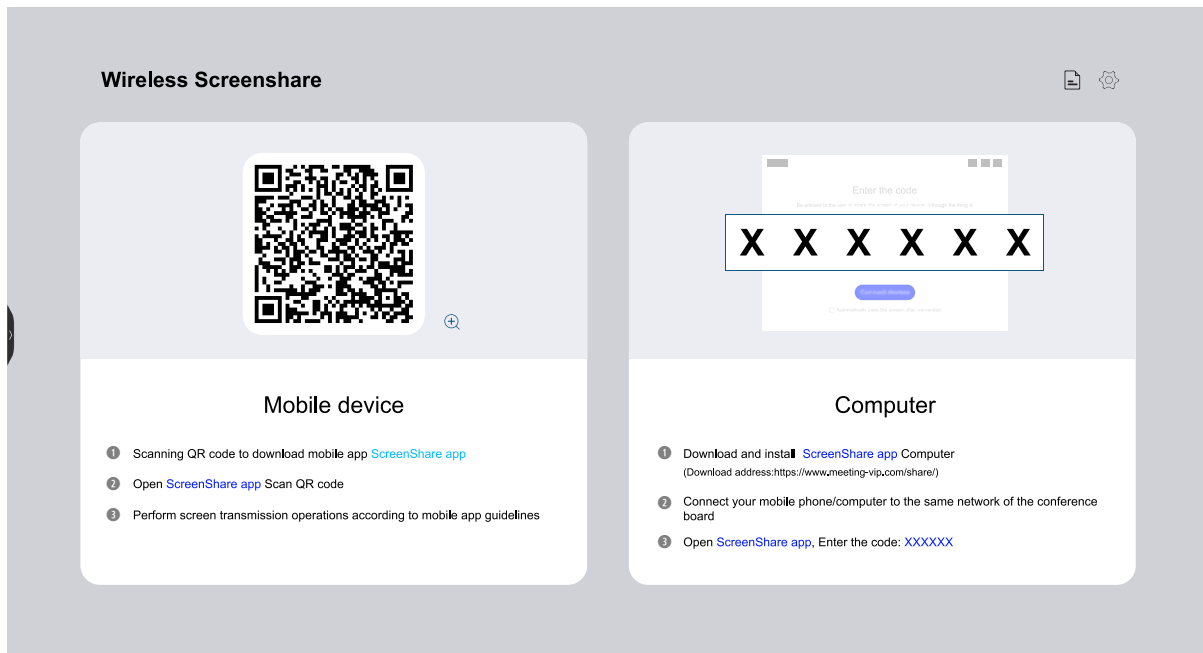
Wireless Screenshare

Enter the code

X X X X X X

Mobile device

1 Scanning QR code to download mobile app ScreenShare app

2 Open ScreenShare app Scan QR code

3 Perform screen transmission operations according to mobile app guidelines

Computer

1 Download and install ScreenShare app Computer
(Download address:https://www.meeting-vip.com/share/)

2 Connect your mobile phone/computer to the same network of the conference board

3 Open ScreenShare app, Enter the code: XXXXXX